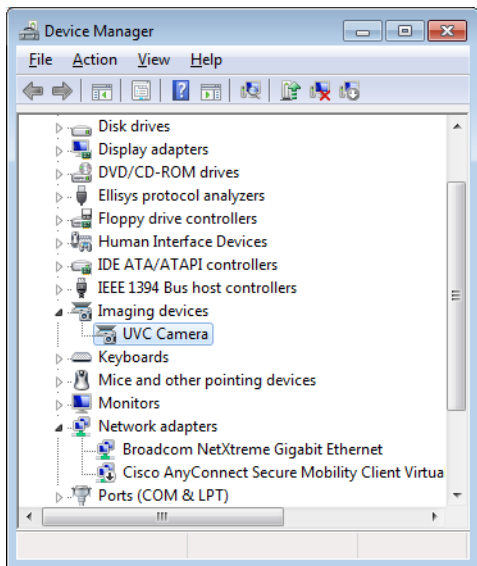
Device Manager

File Action View Help

Disk drives
Display adapters
DVD/CD-ROM drives
Ellisys protocol analyzers
Floppy drive controllers
Human Interface Devices
IDE ATA/ATAPI controllers
IEEE 1394 Bus host controllers
Imaging devices
UVC Camera
Keyboards
Mice and other pointing devices
Monitors
Network adapters
Broadcom NetXtreme Gigabit Ethernet
Cisco AnyConnect Secure Mobility Client Virtua
Ports (COM & LPT)